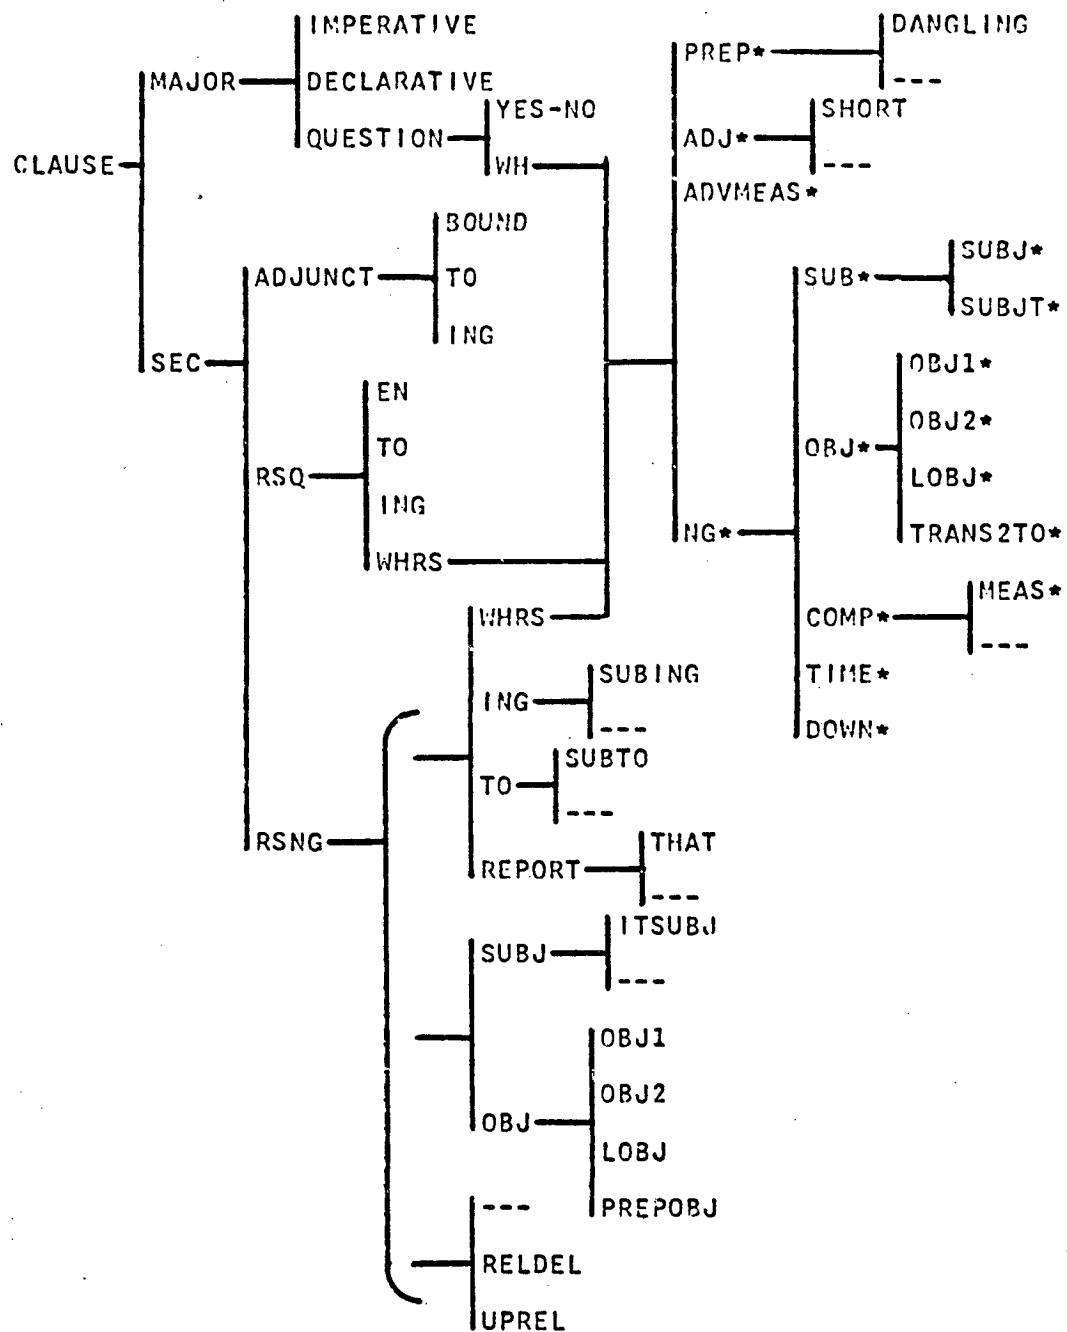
CLAUSE
MAJOR
IMPERATIVE
DECLARATIVE
QUESTION
YES-NO
WH
PREP*
DANGLING
---
ADJ*
SHORT
---
ADVMEAS*
SEC
ADJUNCT
BOUND
TO
ING
SUB*
SUBJ*
SUBJT*
RSQ
EN
TO
ING
WHRS
OBJ*
OBJ1*
OBJ2*
LOBJ*
TRANS2TO*
NG*
COMP*
MEAS*
---
TIME*
DOWN*
WHRS
ING
SUBING
---
TO
SUBTO
---
RSNG
REPORT
THAT
---
SUBJ
ITSUBJ
---
OBJ
OBJ1
OBJ2
LOBJ
PREPOBJ
---
RELDEL
UPREL